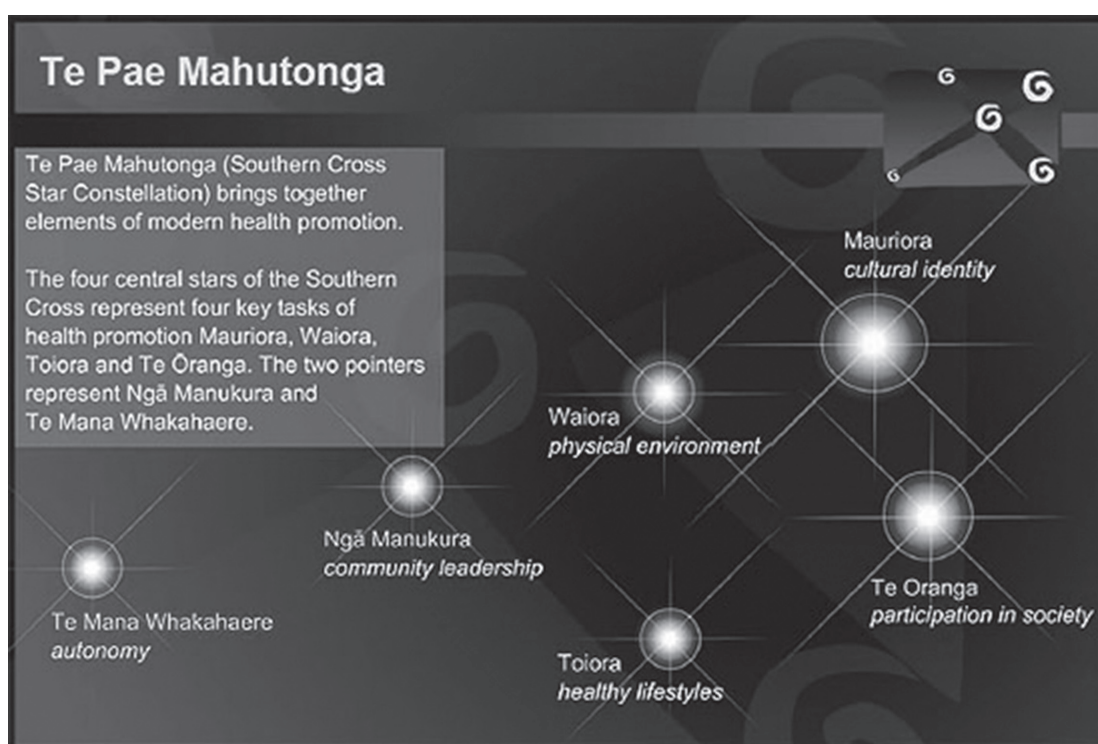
Te Pae Mahutonga

Te Pae Mahutonga (Southern Cross Star Constellation) brings together elements of modern health promotion.

The four central stars of the Southern Cross represent four key tasks of health promotion Mauriora, Waiora, Toiora and Te Ōranga. The two pointers represent Ngā Manukura and Te Mana Whakahaere.

Mauriora
*cultural identity*

Waiora
*physical environment*

Ngā Manukura
*community leadership*

Te Oranga
*participation in society*

Te Mana Whakahaere
*autonomy*

Toiora
*healthy lifestyles*